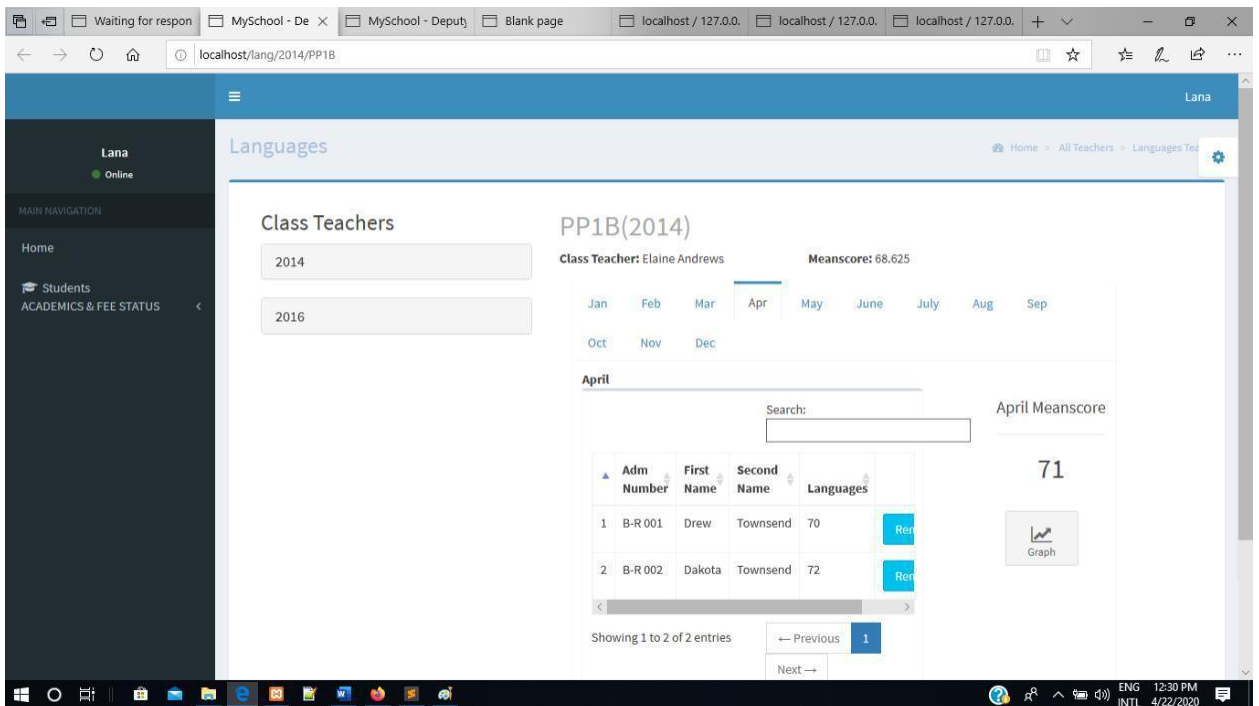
Waiting for respon | MySchool - De × | MySchool - Deputy | Blank page | localhost / 127.0.0. | localhost / 127.0.0. | localhost / 127.0.0.

localhost/lang/2014/PP1B

Lana

Lana
Online

MAIN NAVIGATION

Home

Students
ACADEMICS & FEE STATUS

Languages

Home > All Teachers > Languages Tea

Class Teachers

2014

2016

PP1B(2014)

Class Teacher: Elaine Andrews

Meanscore: 68.625

Jan Feb Mar Apr May June July Aug Sep
Oct Nov Dec

April

Search:

| | Adm Number | First Name | Second Name | Languages | |
|---|---|---|---|---|---|
| 1 | B-R 001 | Drew | Townsend | 70 | Ren |
| 2 | B-R 002 | Dakota | Townsend | 72 | Ren |

Showing 1 to 2 of 2 entries

← Previous 1 Next →

April Meanscore

71

Graph

ENG INTL 12:30 PM 4/22/2020